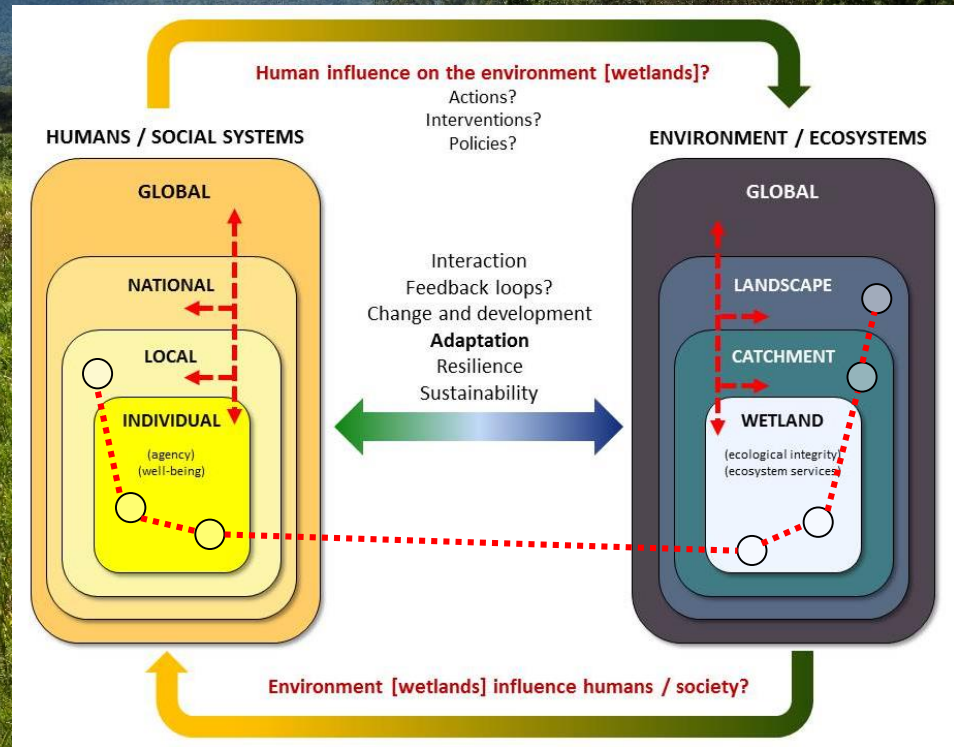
Human influence on the environment [wetlands]?
Actions?
Interventions?
Policies?

HUMANS / SOCIAL SYSTEMS

GLOBAL

NATIONAL

LOCAL

INDIVIDUAL

(agency)
(well-being)

Interaction
Feedback loops?
Change and development
Adaptation
Resilience
Sustainability

ENVIRONMENT / ECOSYSTEMS

GLOBAL

LANDSCAPE

CATCHMENT

WETLAND

(ecological integrity)
(ecosystem services)

Environment [wetlands] influence humans / society?